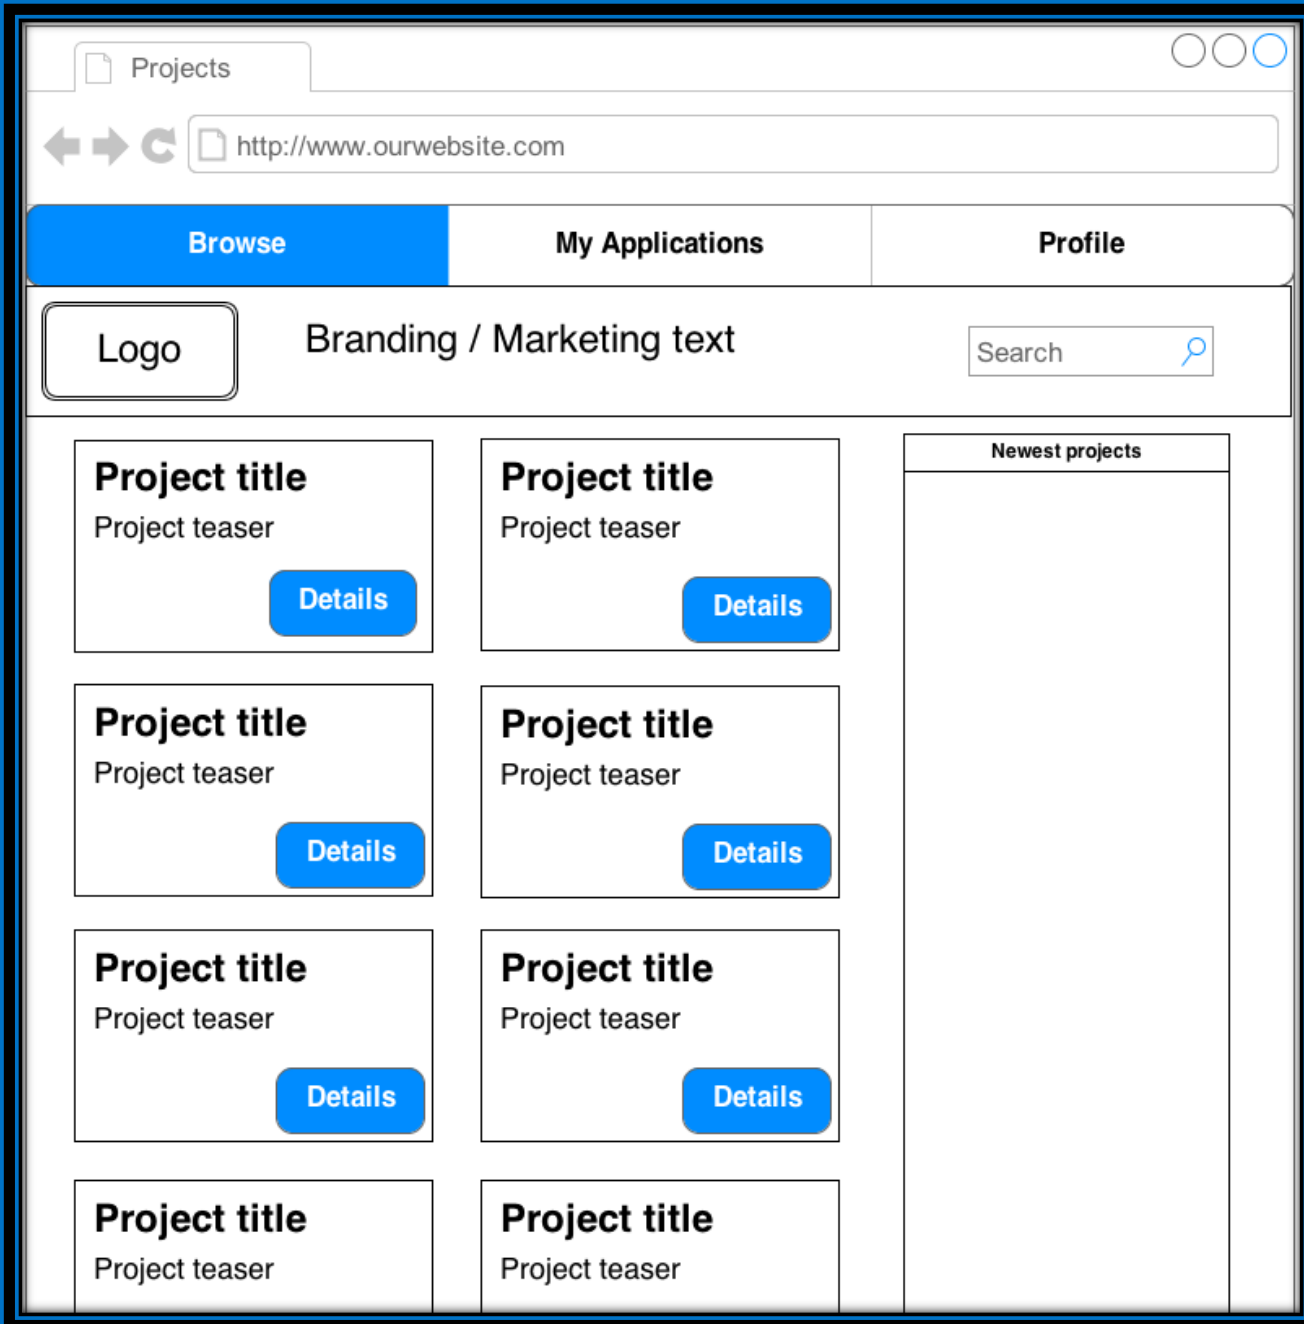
Projects

http://www.ourwebsite.com

Browse | My Applications | Profile

Logo

Branding / Marketing text

Search

Project title
Project teaser
Details

Project title
Project teaser
Details

Project title
Project teaser
Details

Project title
Project teaser
Details

Project title
Project teaser
Details

Project title
Project teaser
Details

Project title
Project teaser

Project title
Project teaser

Newest projects